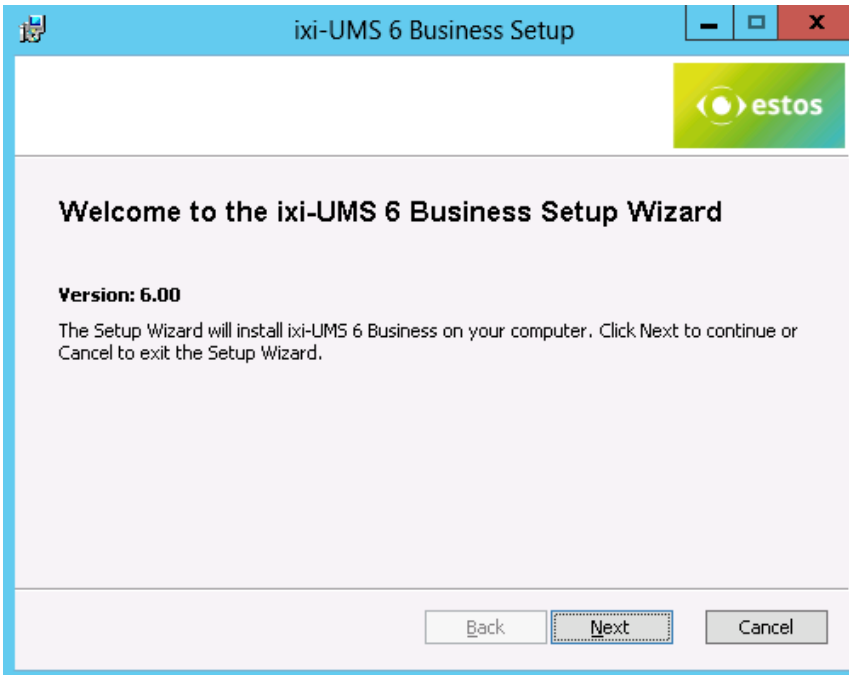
ixi-UMS 6 Business Setup

estos

Welcome to the ixi-UMS 6 Business Setup Wizard

Version: 6.00

The Setup Wizard will install ixi-UMS 6 Business on your computer. Click Next to continue or Cancel to exit the Setup Wizard.

Back

Next

Cancel